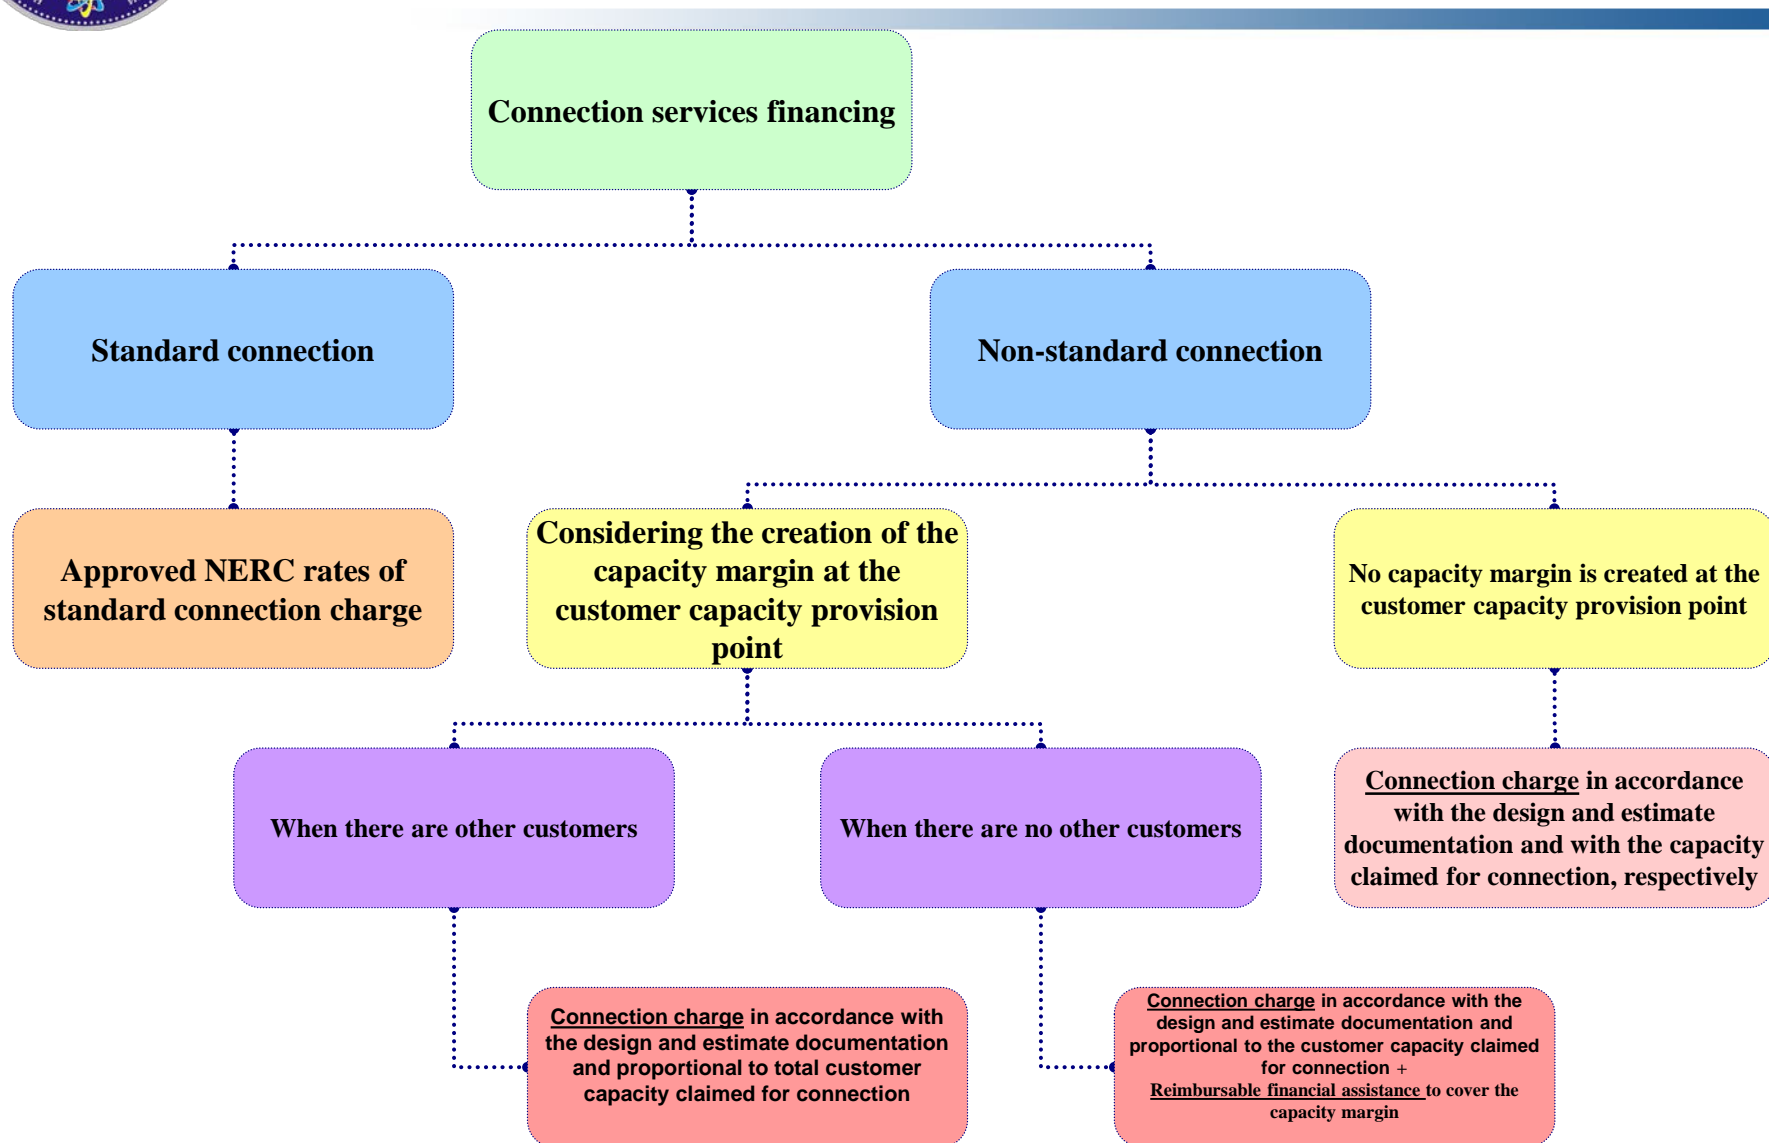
Connection services financing

Standard connection

Non-standard connection

Approved NERC rates of standard connection charge

Considering the creation of the capacity margin at the customer capacity provision point

No capacity margin is created at the customer capacity provision point

When there are other customers

When there are no other customers

Connection charge in accordance with the design and estimate documentation and with the capacity claimed for connection, respectively

Connection charge in accordance with the design and estimate documentation and proportional to total customer capacity claimed for connection

Connection charge in accordance with the design and estimate documentation and proportional to the customer capacity claimed for connection + Reimbursable financial assistance to cover the capacity margin